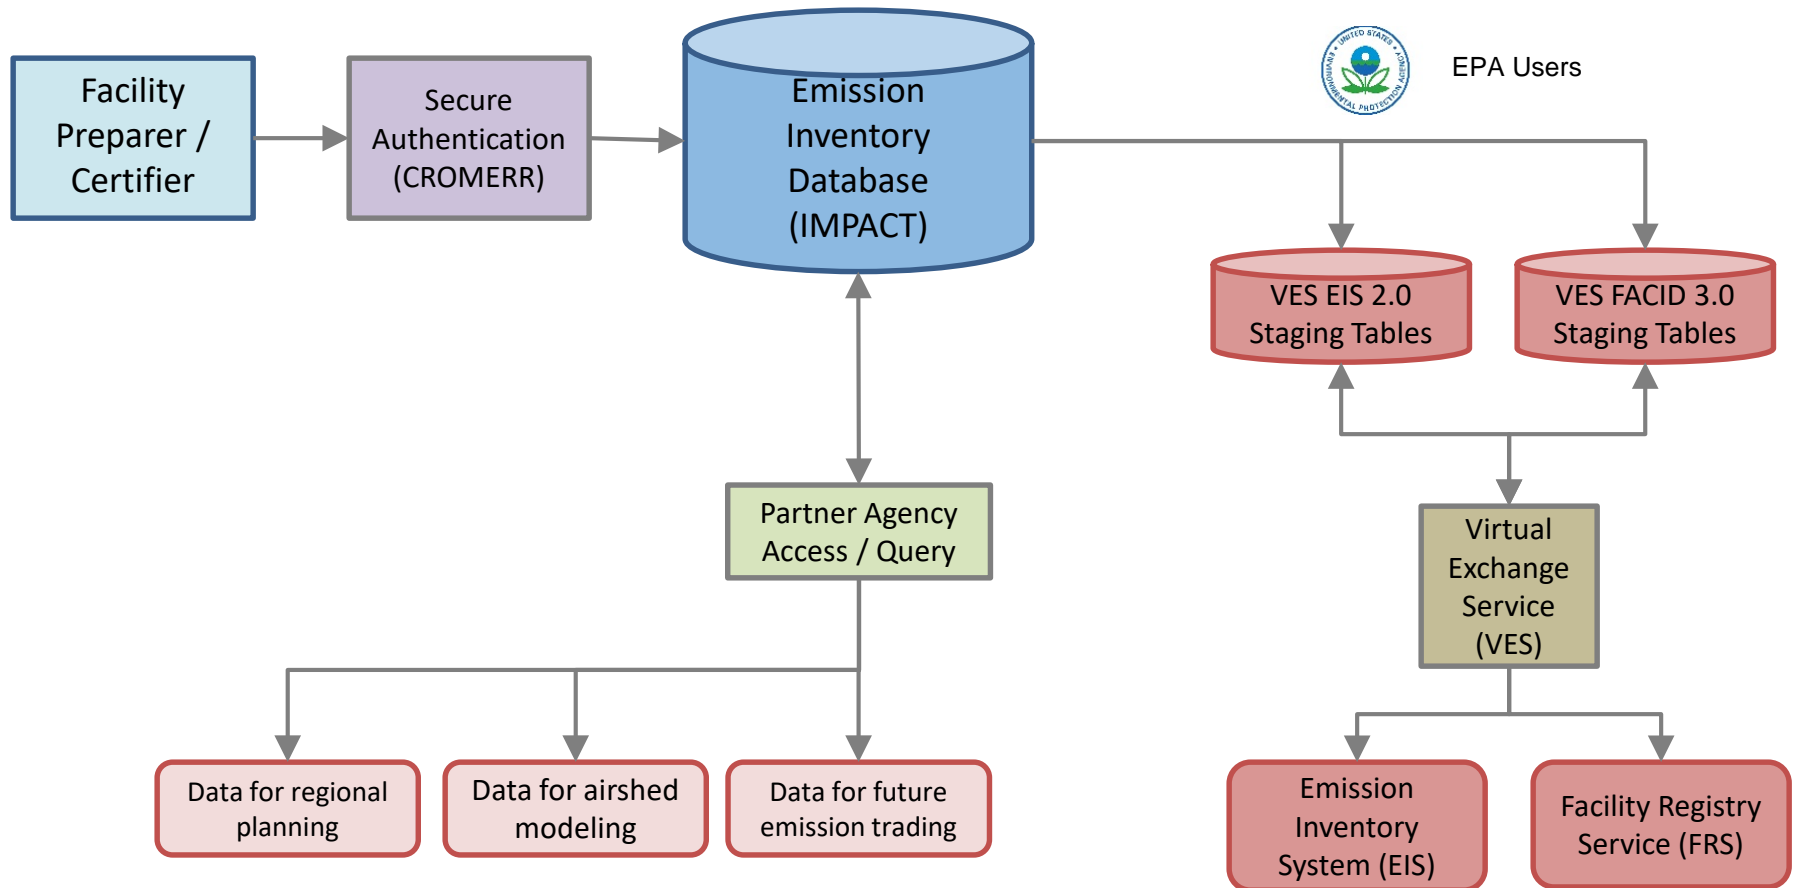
Facility Preparer / Certifier

Secure Authentication (CROMERR)

Emission Inventory Database (IMPACT)

UNITED STATES ENVIRONMENTAL PROTECTION AGENCY

EPA Users

VES EIS 2.0 Staging Tables

VES FACID 3.0 Staging Tables

Partner Agency Access / Query

Virtual Exchange Service (VES)

Data for regional planning

Data for airshed modeling

Data for future emission trading

Emission Inventory System (EIS)

Facility Registry Service (FRS)